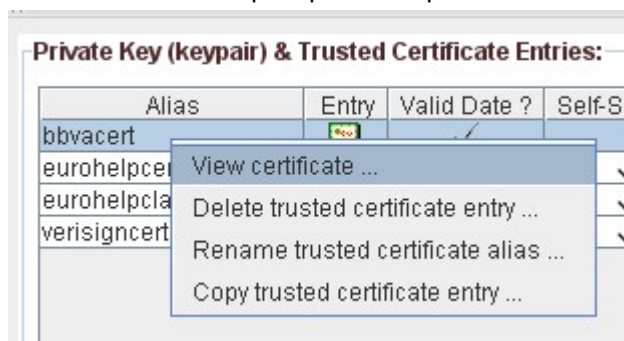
Private Key (keypair) & Trusted Certificate Entries:

| Alias | Entry | Valid Date ? | Self-S |
|---|---|---|---|
| bbvacert | | | |
| eurohelpcer | | | |
| eurohelpcla | | | |
| verisigncert | | | |

View certificate ...
Delete trusted certificate entry ...
Rename trusted certificate alias ...
Copy trusted certificate entry ...